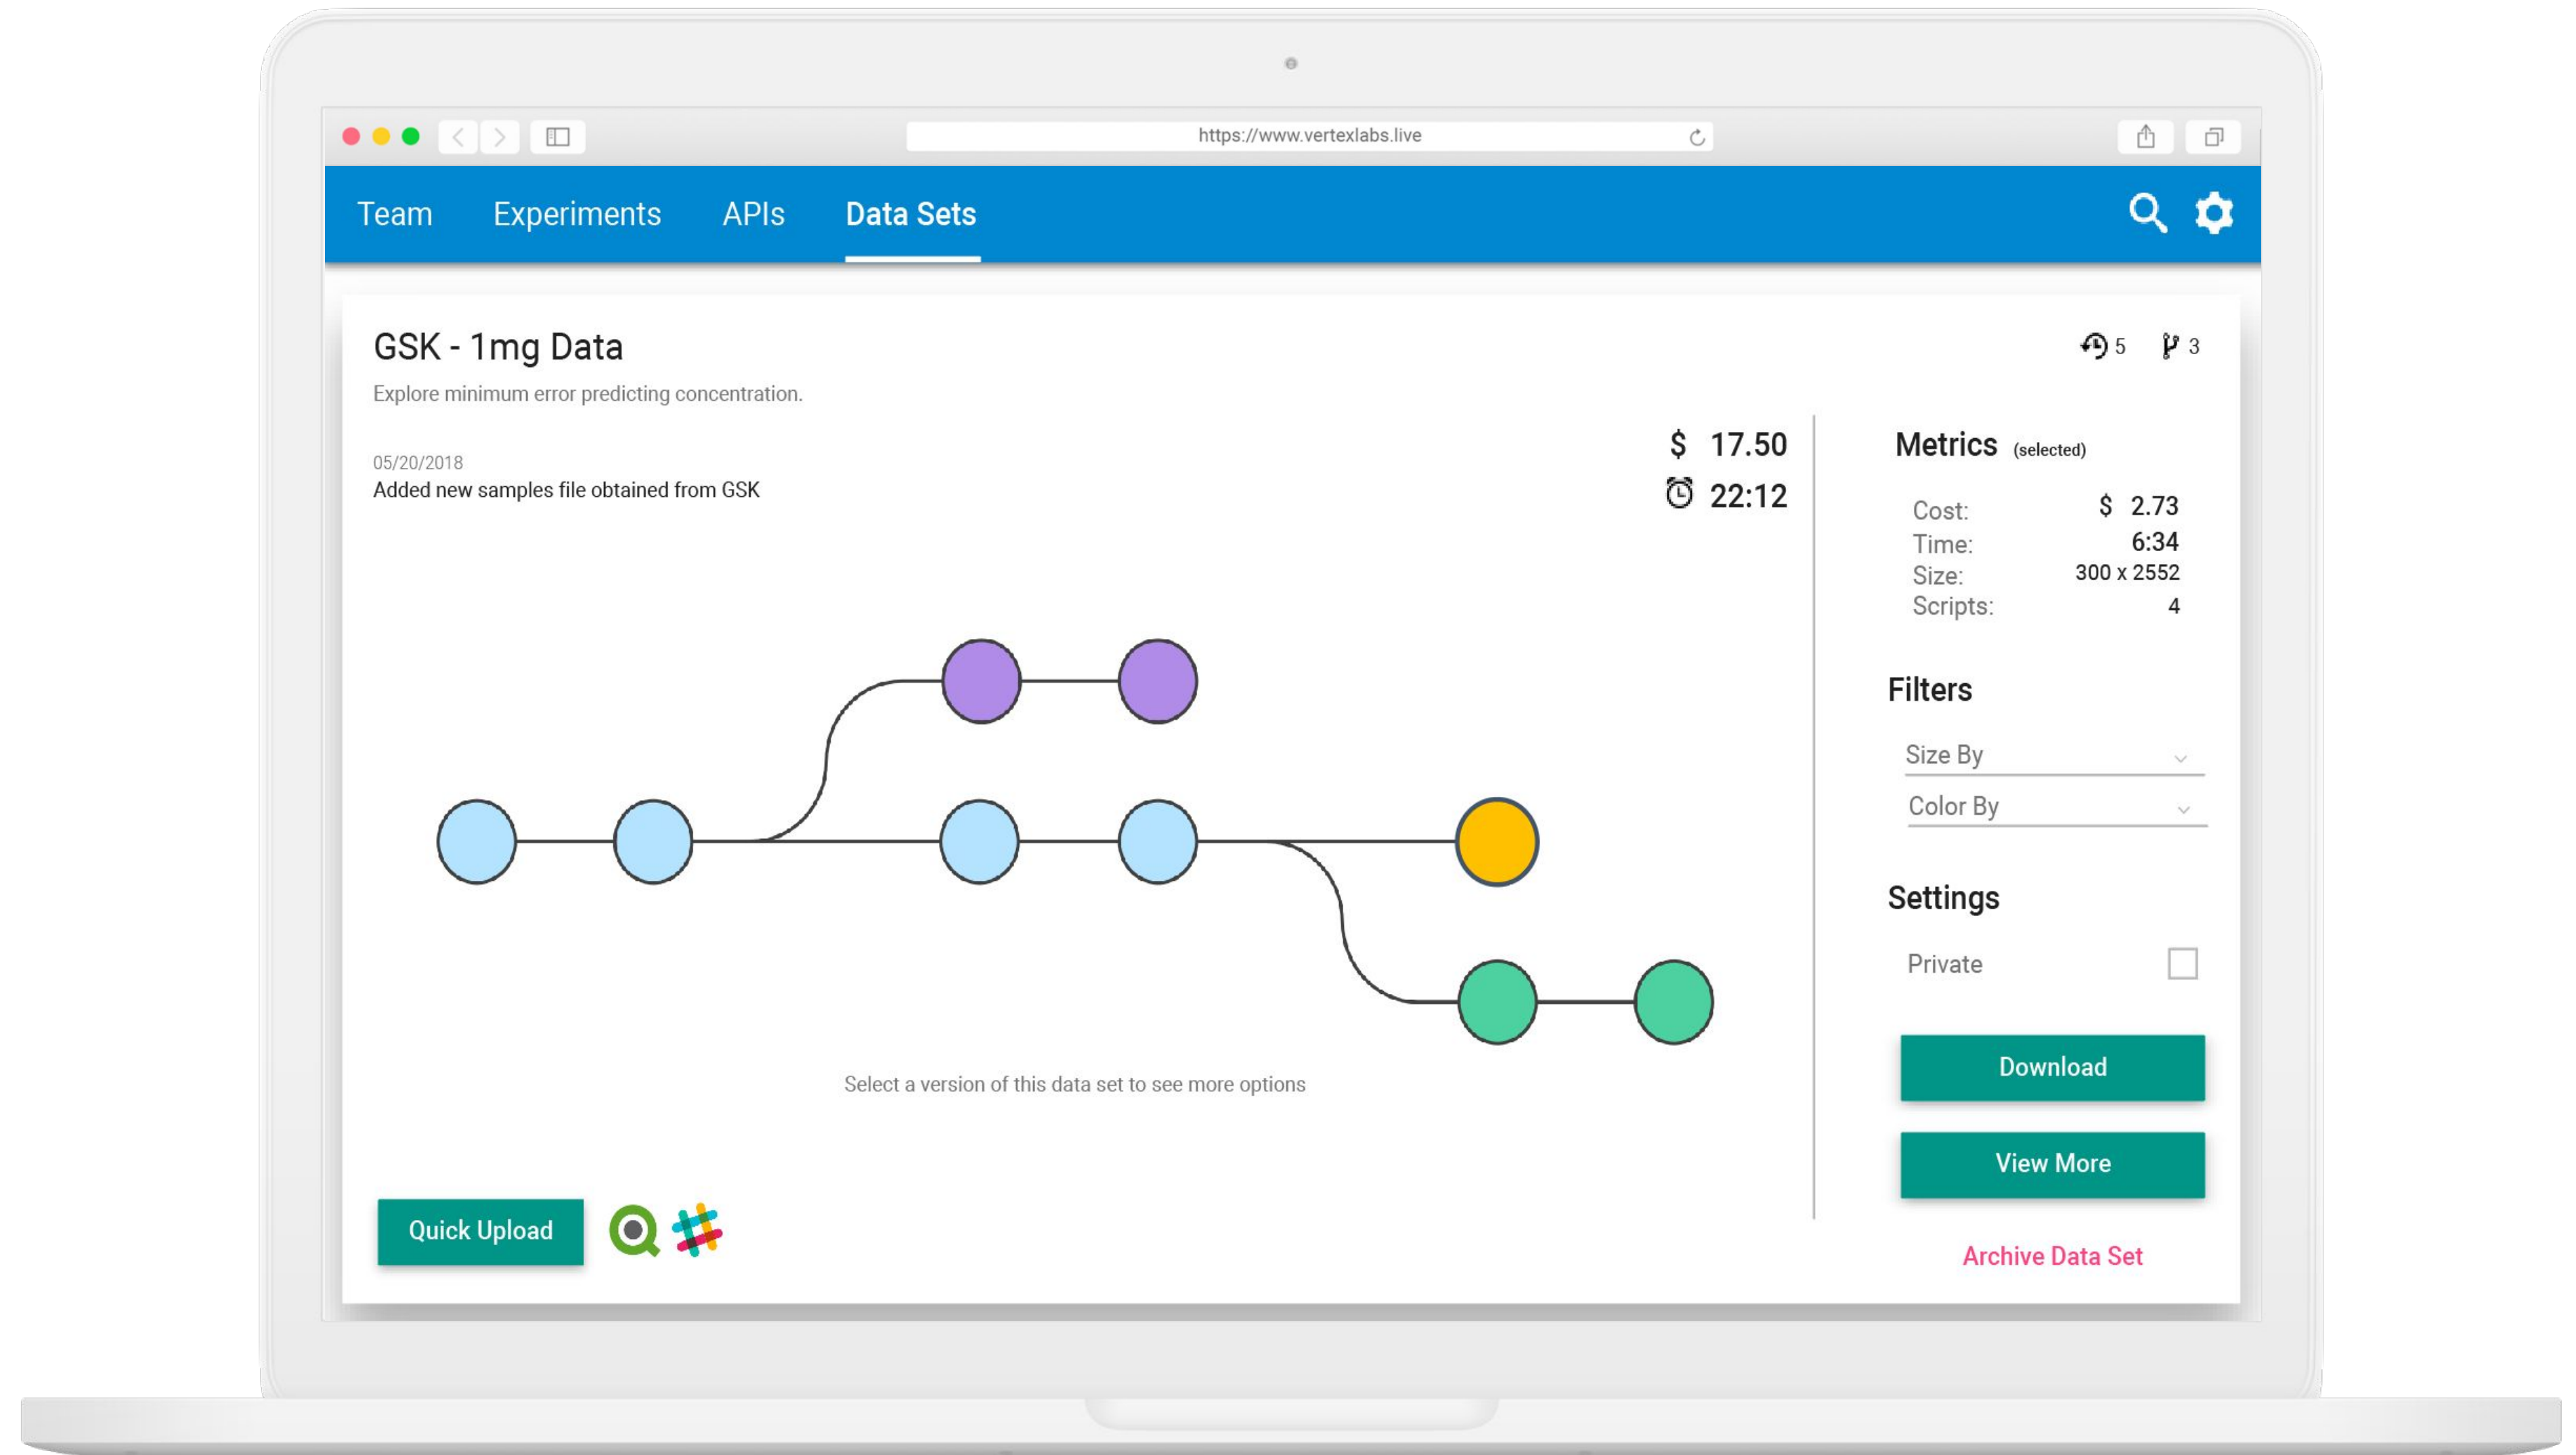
https://www.vertexlabs.live

Team Experiments APIs Data Sets

GSK - 1mg Data

5 3

Explore minimum error predicting concentration.

05/20/2018
Added new samples file obtained from GSK

$ 17.50
22:12

Metrics (selected)

Cost: $ 2.73
Time: 6:34
Size: 300 x 2552
Scripts: 4

Filters

Size By

Color By

Settings

Private

Download

View More

Archive Data Set

Select a version of this data set to see more options

Quick Upload